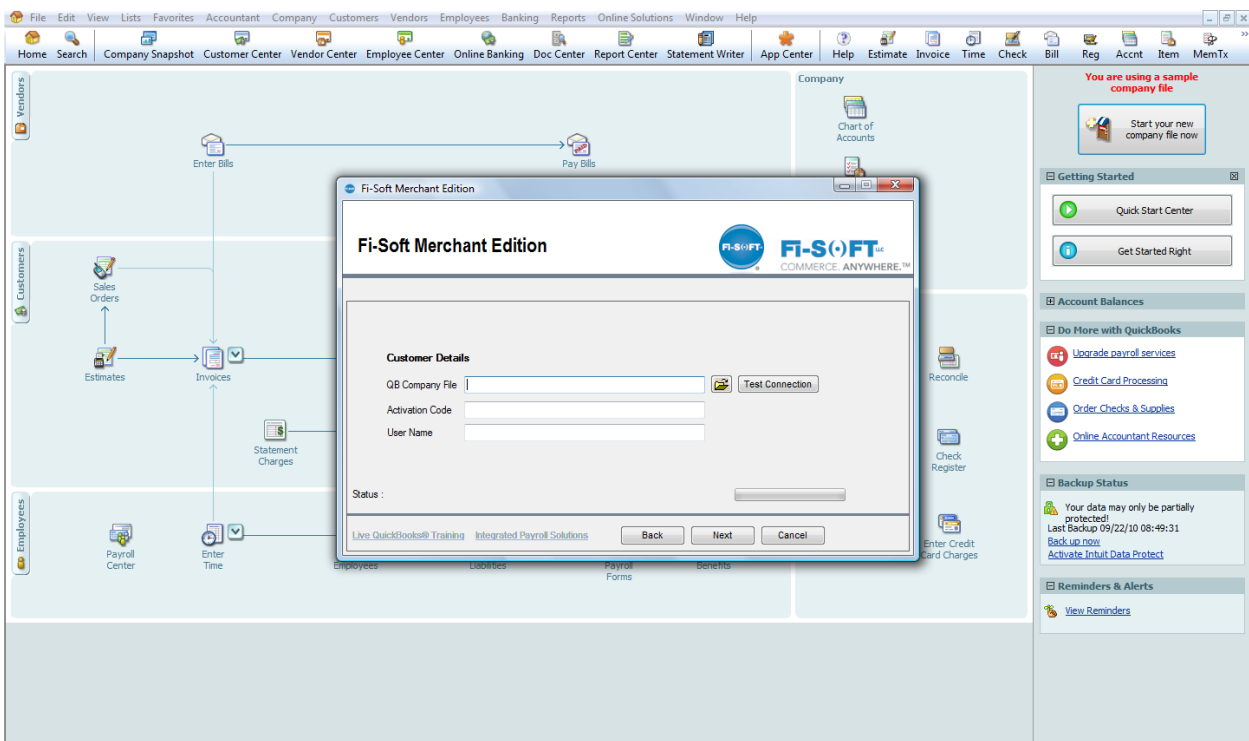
File Edit View Lists Favorites Accountant Company Customers Vendors Employees Banking Reports Online Solutions Window Help

Home Search Company Snapshot Customer Center Vendor Center Employee Center Online Banking Doc Center Report Center Statement Writer App Center Help Estimate Invoice Time Check Bill Reg Accnt Item MemTx

Vendors

Enter Bills

Pay Bills

Customers

Sales Orders

Estimates

Invoices

Statement Charges

Employees

Payroll Center

Enter Time

Employees

Liabilities

Payroll Forms

Benefits

Company

Chart of Accounts

Reconcile

Check Register

Enter Credit Card Charges

Fi-Soft Merchant Edition

Fi-Soft Merchant Edition

FI-SOFT

FI-SOFT LLC
COMMERCE. ANYWHERE.™

Customer Details

QB Company File

Test Connection

Activation Code

User Name

Status :

Live QuickBooks® Training Integrated Payroll Solutions

Back Next Cancel

You are using a sample company file

Start your new company file now

Getting Started

Quick Start Center

Get Started Right

Account Balances

Do More with QuickBooks

Upgrade payroll services

Credit Card Processing

Order Checks & Supplies

Online Accountant Resources

Backup Status

Your data may only be partially protected!
Last Backup 09/22/10 08:49:31
Back up now
Activate Intuit Data Protect

Reminders & Alerts

View Reminders